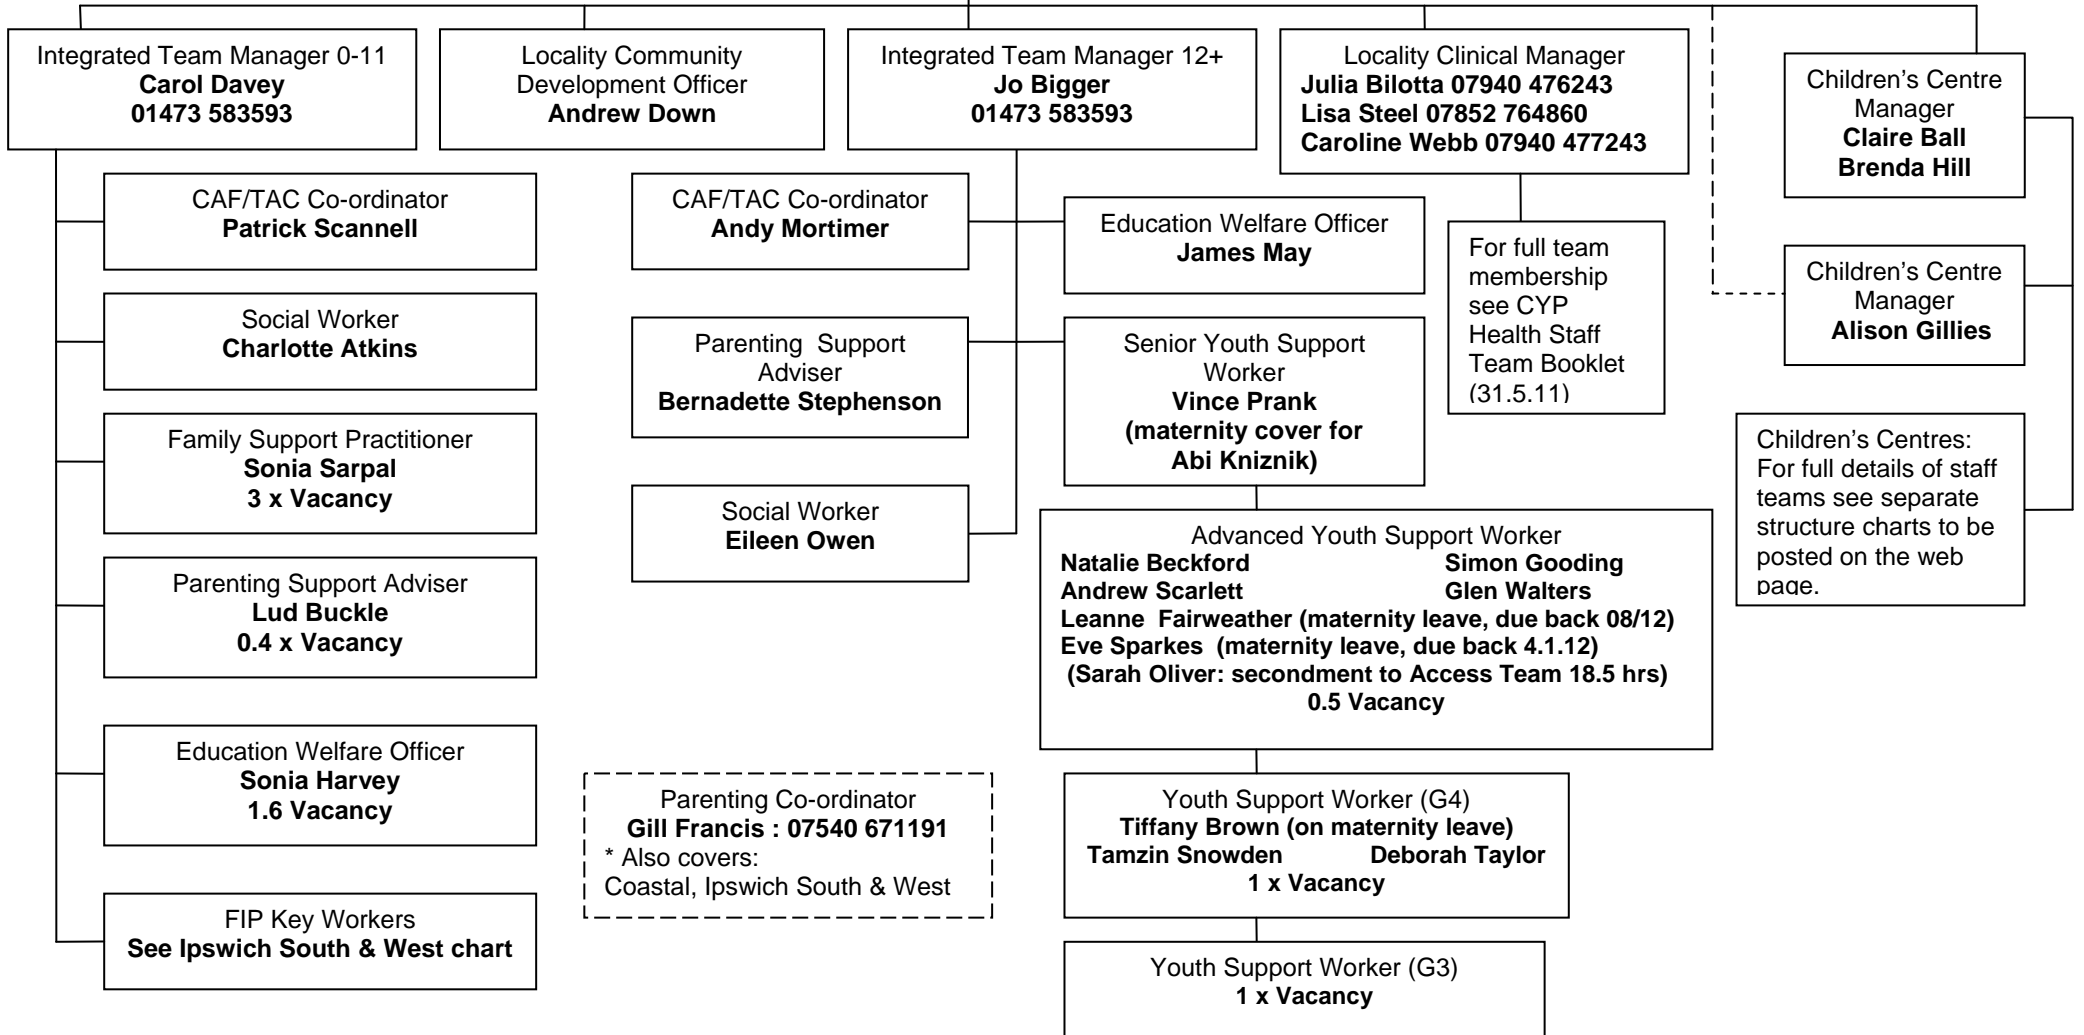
Integrated Team Manager 0-11
**Carol Davey**
**01473 583593**

Locality Community Development Officer
**Andrew Down**

Integrated Team Manager 12+
**Jo Bigger**
**01473 583593**

Locality Clinical Manager
**Julia Bilotta 07940 476243**
**Lisa Steel 07852 764860**
**Caroline Webb 07940 477243**

Children's Centre Manager
**Claire Ball**
**Brenda Hill**

CAF/TAC Co-ordinator
**Patrick Scannell**

Social Worker
**Charlotte Atkins**

Family Support Practitioner
**Sonia Sarpal**
**3 x Vacancy**

Parenting Support Adviser
**Lud Buckle**
**0.4 x Vacancy**

Education Welfare Officer
**Sonia Harvey**
**1.6 Vacancy**

FIP Key Workers
**See Ipswich South & West chart**

CAF/TAC Co-ordinator
**Andy Mortimer**

Parenting Support Adviser
**Bernadette Stephenson**

Social Worker
**Eileen Owen**

Parenting Co-ordinator
**Gill Francis : 07540 671191**
* Also covers:
Coastal, Ipswich South & West

Education Welfare Officer
**James May**

Senior Youth Support Worker
**Vince Prank**
**(maternity cover for Abi Kniznik)**

For full team membership see CYP Health Staff Team Booklet (31.5.11)

Children's Centre Manager
**Alison Gillies**

Children's Centres: For full details of staff teams see separate structure charts to be posted on the web page.

Advanced Youth Support Worker
**Natalie Beckford** **Simon Gooding**
**Andrew Scarlett** **Glen Walters**
**Leanne Fairweather (maternity leave, due back 08/12)**
**Eve Sparkes (maternity leave, due back 4.1.12)**
**(Sarah Oliver: secondment to Access Team 18.5 hrs)**
**0.5 Vacancy**

Youth Support Worker (G4)
**Tiffany Brown (on maternity leave)**
**Tamzin Snowden** **Deborah Taylor**
**1 x Vacancy**

Youth Support Worker (G3)
**1 x Vacancy**